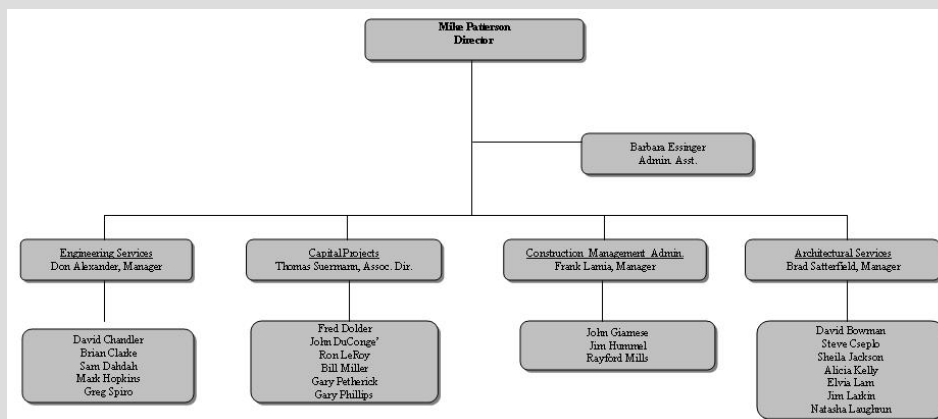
Mike Patterson
Director

Barbara Essinger
Admin. Asst.

Engineering Services
Don Alexander, Manager

David Chandler
Brian Clarke
Sam Dahdah
Mark Hopkins
Greg Spiro

Capital Projects
Thomas Suermann, Assoc. Dir.

Fred Dolder
John DuConge'
Ron LeRoy
Bill Miller
Gary Petherick
Gary Phillips

Construction Management Admin.
Frank Lamia, Manager

John Giamese
Jim Hummel
Rayford Mills

Architectural Services
Brad Satterfield, Manager

David Bowman
Steve Cseplo
Sheila Jackson
Alicia Kelly
Elvia Lam
Jim Larkin
Natasha Laughrun